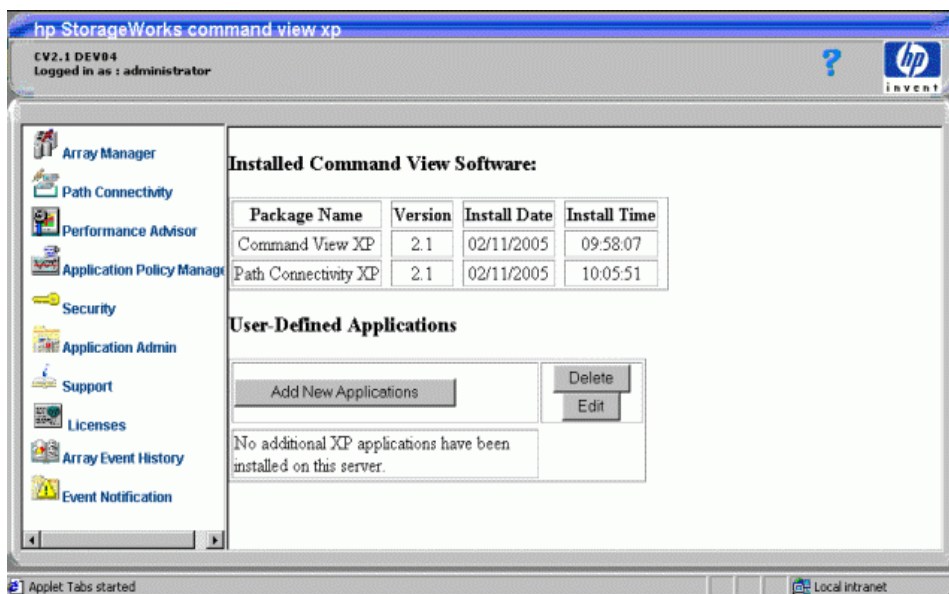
hp StorageWorks command view xp

CV2.1 DEV04
Logged in as : administrator

?

hp
invent

Array Manager
Path Connectivity
Performance Advisor
Application Policy Manage
Security
Application Admin
Support
Licenses
Array Event History
Event Notification

Installed Command View Software:

| Package Name | Version | Install Date | Install Time |
|---|---|---|---|
| Command View XP | 2.1 | 02/11/2005 | 09:58:07 |
| Path Connectivity XP | 2.1 | 02/11/2005 | 10:05:51 |

User-Defined Applications

Add New Applications

Delete
Edit

No additional XP applications have been installed on this server.

Applet Tabs started

Local intranet